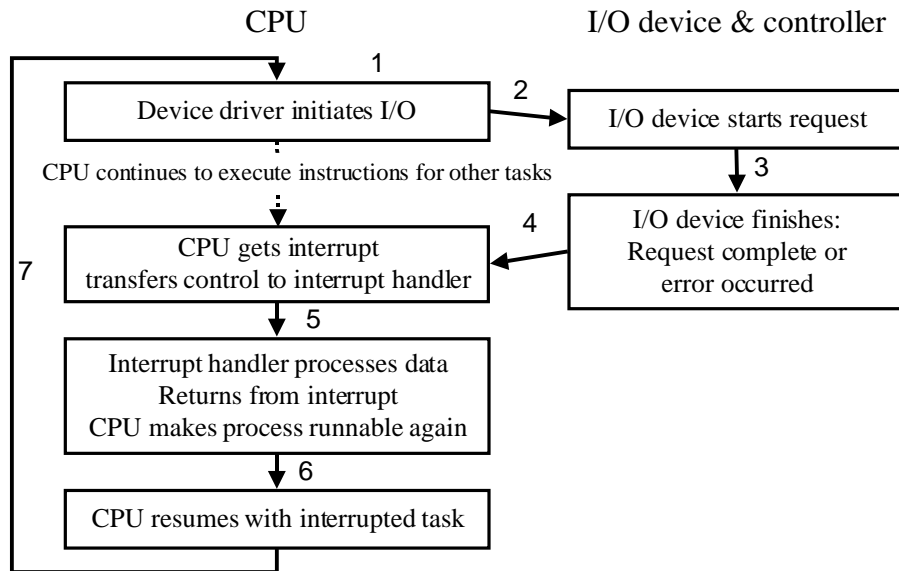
CPU

I/O device & controller

1

Device driver initiates I/O

2

I/O device starts request

CPU continues to execute instructions for other tasks

3

4

I/O device finishes: Request complete or error occurred

CPU gets interrupt transfers control to interrupt handler

7

5

Interrupt handler processes data
Returns from interrupt
CPU makes process runnable again

6

CPU resumes with interrupted task